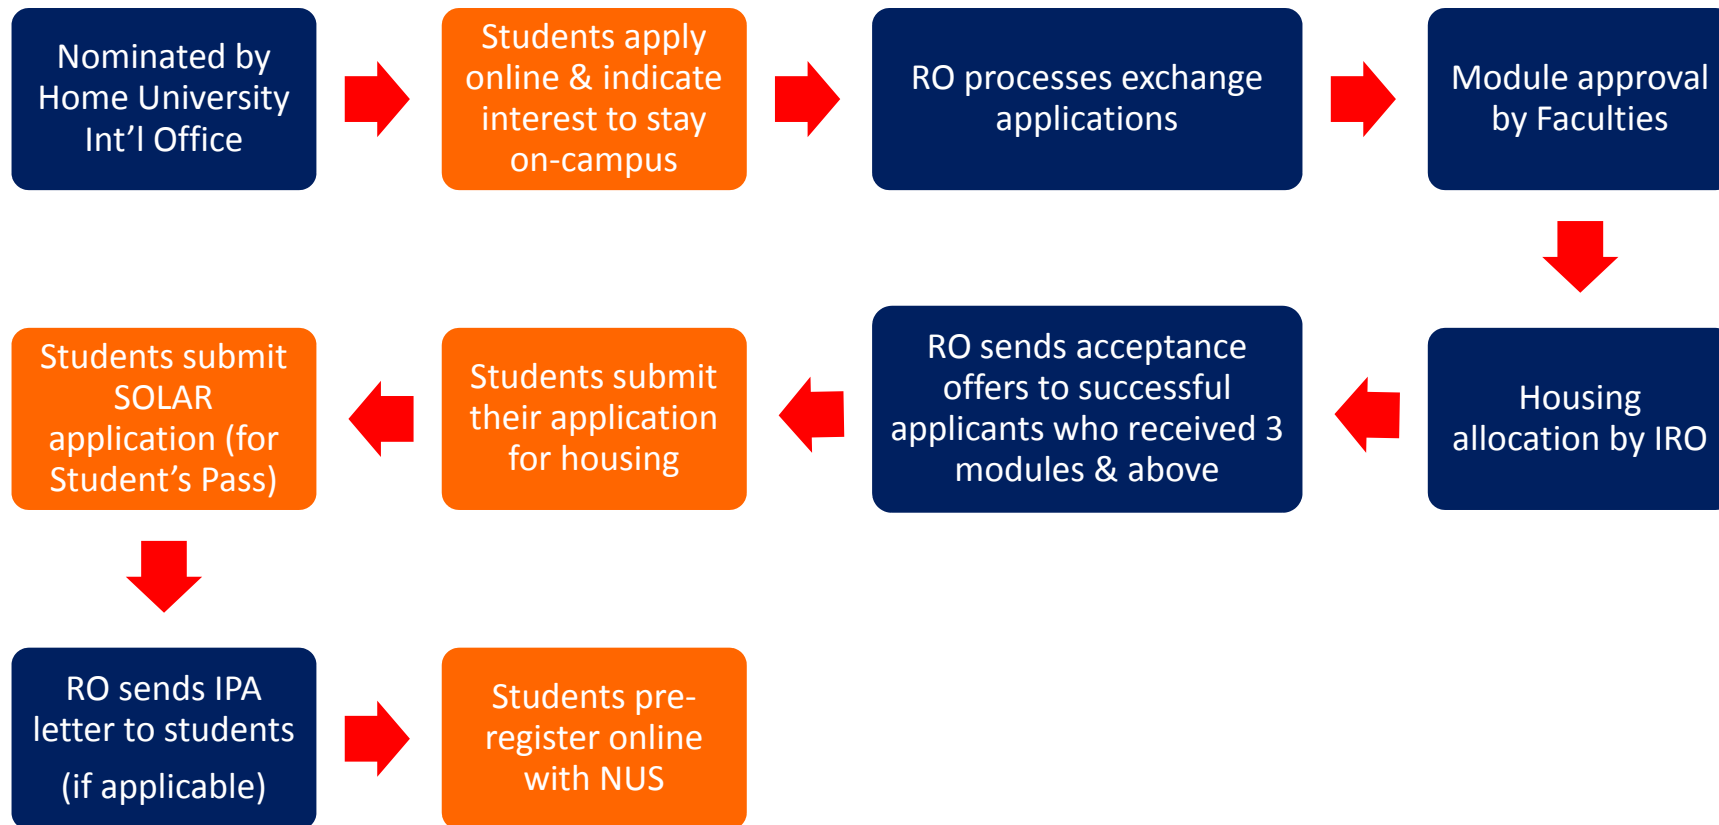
Nominated by Home University Int’l Office

Students apply online & indicate interest to stay on-campus

RO processes exchange applications

Module approval by Faculties

Housing allocation by IRO

RO sends acceptance offers to successful applicants who received 3 modules & above

Students submit their application for housing

Students submit SOLAR application (for Student’s Pass)

RO sends IPA letter to students (if applicable)

Students pre-register online with NUS